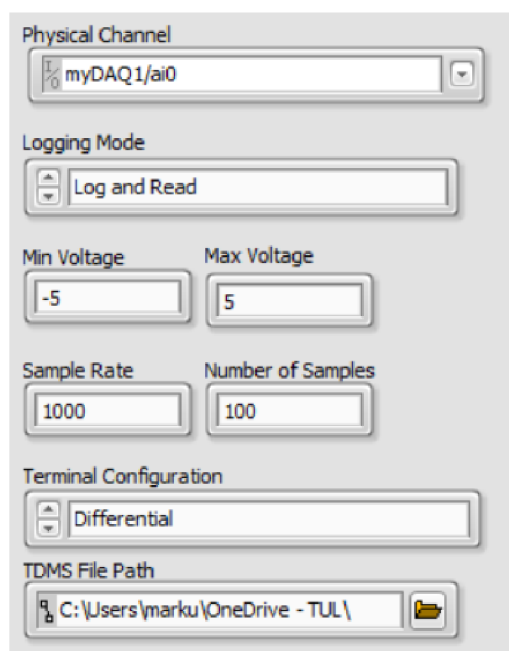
Physical Channel

I/O myDAQ1/ai0

Logging Mode

Log and Read

Min Voltage

-5

Max Voltage

5

Sample Rate

1000

Number of Samples

100

Terminal Configuration

Differential

TDMS File Path

C:\Users\marku\OneDrive - TUL\